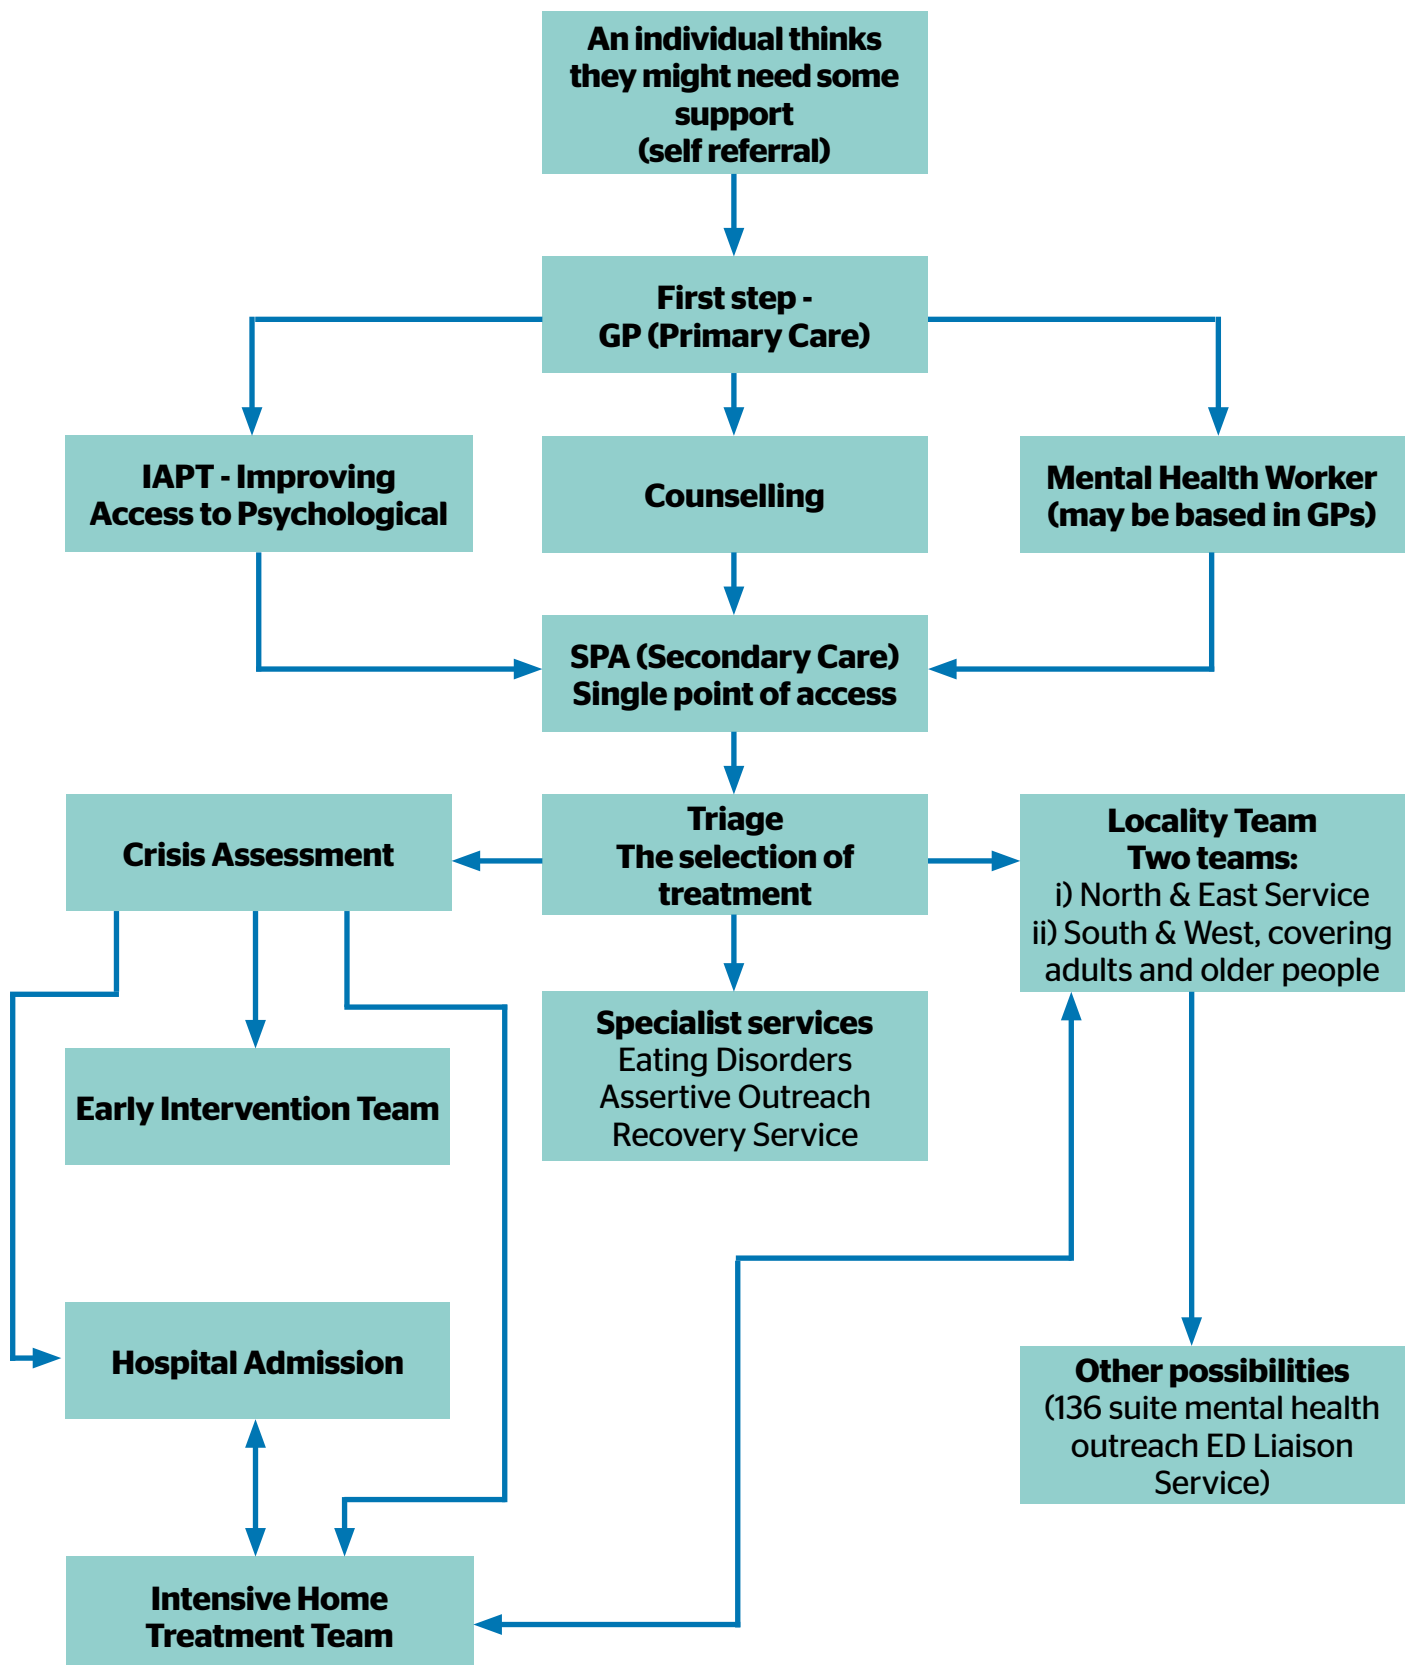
An individual thinks they might need some support (self referral)

First step - GP (Primary Care)

IAPT - Improving Access to Psychological

Counselling

Mental Health Worker (may be based in GPs)

SPA (Secondary Care) Single point of access

Crisis Assessment

Triage The selection of treatment

Locality Team Two teams:
i) North & East Service
ii) South & West, covering adults and older people

Early Intervention Team

Specialist services
Eating Disorders
Assertive Outreach
Recovery Service

Hospital Admission

Other possibilities (136 suite mental health outreach ED Liaison Service)

Intensive Home Treatment Team